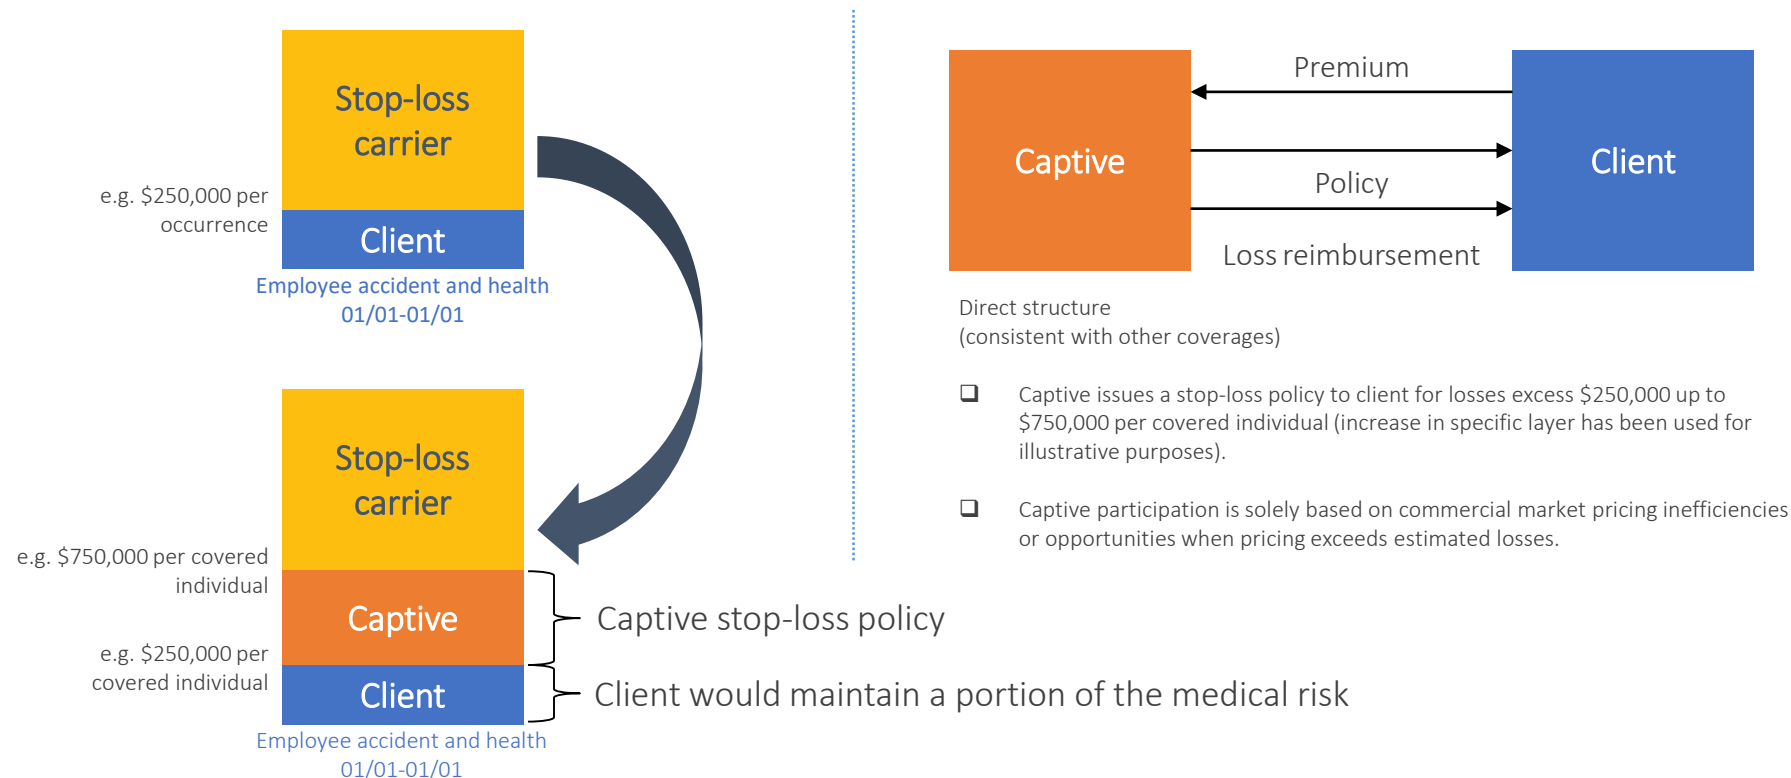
Stop-loss carrier

e.g. $250,000 per occurrence

Client

Employee accident and health
01/01-01/01

Stop-loss carrier

e.g. $750,000 per covered individual

Captive

e.g. $250,000 per covered individual

Client

Employee accident and health
01/01-01/01

Captive stop-loss policy

Client would maintain a portion of the medical risk

Captive

Premium

Policy

Loss reimbursement

Client

Direct structure
(consistent with other coverages)

❑ Captive issues a stop-loss policy to client for losses excess $250,000 up to $750,000 per covered individual (increase in specific layer has been used for illustrative purposes).

❑ Captive participation is solely based on commercial market pricing inefficiencies or opportunities when pricing exceeds estimated losses.